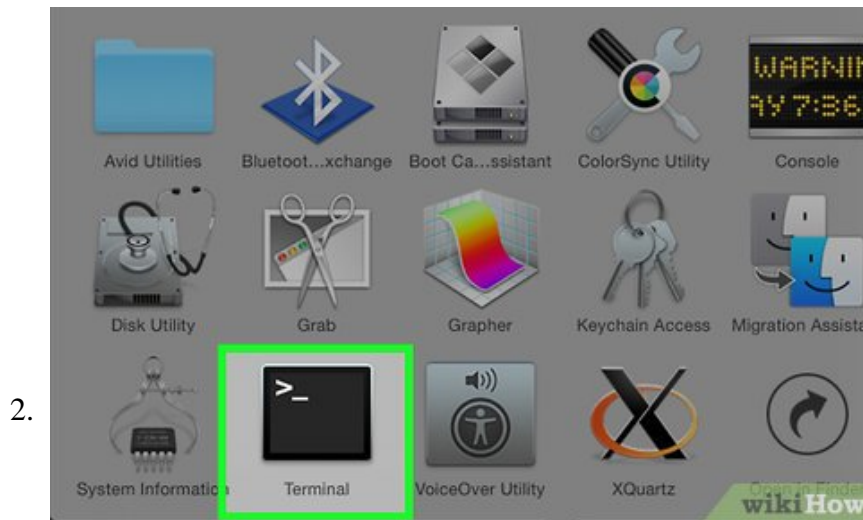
2.

WARNIN
AY 7:36

Avid Utilities

Bluetoot...xchange

Boot Ca...ssistant

ColorSync Utility

Console

Disk Utility

Grab

Grapher

Keychain Access

Migration Assista

>_

System Informatio

Terminal

VoiceOver Utility

XQuartz

Open in Finder

wikiHow